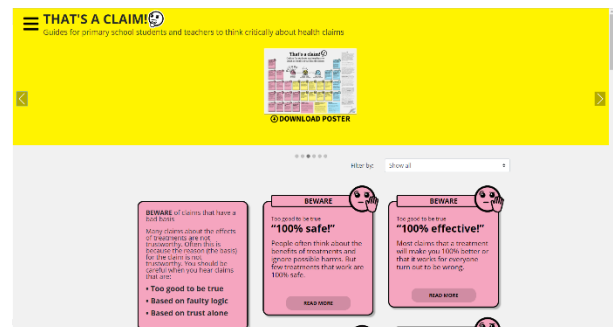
THAT'S A CLAIM!

Guides for primary school students and teachers to think critically about health claims

That's a claim!

DOWNLOAD POSTER

Filter by: Show all

BEWARE of claims that have a bad basis

Many claims about the effects of treatments are not trustworthy. Often this is because the reason (the basis) for the claim is not trustworthy. You should be careful when you hear claims that are:

• Too good to be true
• Based on faulty logic
• Based on trust alone

BEWARE

Too good to be true

"100% safe!"

People often think about the benefits of treatments and ignore possible harms. But few treatments that work are 100% safe.

READ MORE

BEWARE

Too good to be true

"100% effective!"

Most claims that a treatment will make you 100% better or that it works for everyone turn out to be wrong.

READ MORE